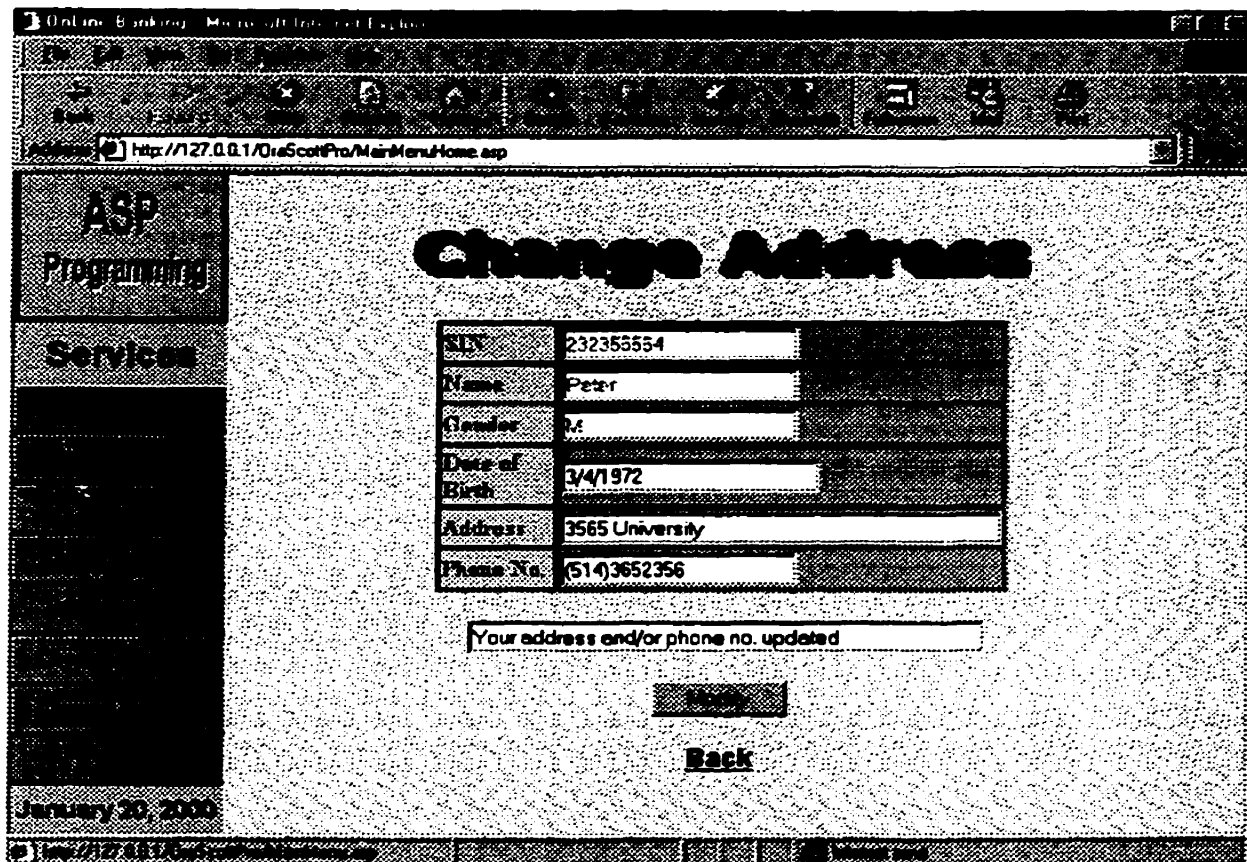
Online Banking - Microsoft Internet Explorer

Back

Address http://127.0.0.1/OraScottPro/MainMenuHome.asp

ASP Programming

Services

Change Address

| SIN | 232355554 |
|---|---|
| Name | Peter |
| Gender | M |
| Date of Birth | 3/4/1972 |
| Address | 3565 University |
| Phone No. | (514)3652356 |

Your address and/or phone no. updated

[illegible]

Back

January 20, 2000

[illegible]